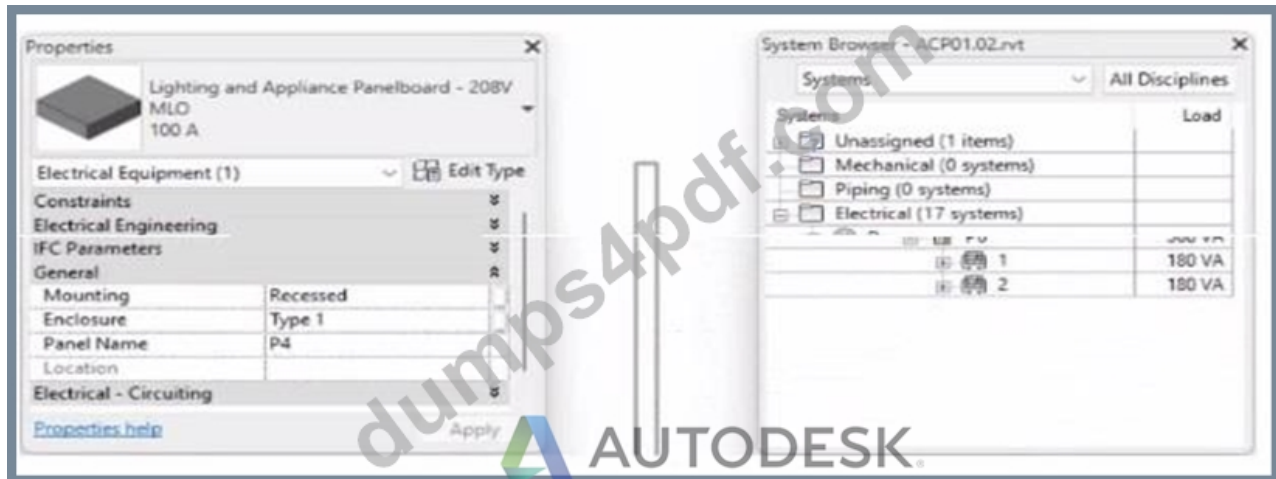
Properties

Lighting and Appliance Panelboard - 208V MLO 100 A

Electrical Equipment (1)

Edit Type

Constraints

Electrical Engineering

IFC Parameters

General

| Mounting | Recessed |
|---|---|
| Enclosure | Type 1 |
| Panel Name | P4 |
| Location | |

Electrical - Circuiting

Properties help

Apply

System Browser - ACP01.02.rvt

Systems

All Disciplines

| Systems | Load |
|---|---|
| Unassigned (1 items) | |
| Mechanical (0 systems) | |
| Piping (0 systems) | |
| Electrical (17 systems) | |
| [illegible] | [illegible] VA |
| 1 | 180 VA |
| 2 | 180 VA |

dumps4pdf.com

AUTODESK.